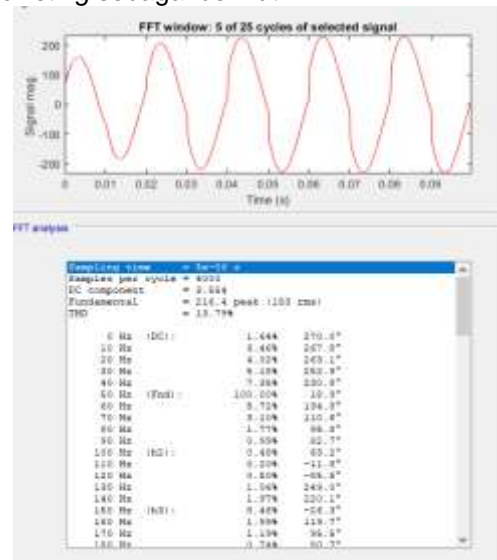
FFT window: 5 of 25 cycles of selected signal

200
100
0
-100
-200
Signal mag.
0 0.01 0.02 0.03 0.04 0.05 0.06 0.07 0.08 0.09
Time (s)

FFT analysis

Sampling time = 5e-06 s
Samples per cycle = 4000
DC component = 3.564
Fundamental = 216.4 peak (153 rms)
THD = 13.79%

| | | | |
|---|---|---|---|
| 0 Hz | (DC): | 1.64% | 270.0° |
| 10 Hz | | 4.44% | 267.9° |
| 20 Hz | | 4.32% | 263.1° |
| 30 Hz | | 5.18% | 252.9° |
| 40 Hz | | 7.36% | 230.9° |
| 50 Hz | (Fnd): | 100.00% | 10.9° |
| 60 Hz | | 5.72% | 154.5° |
| 70 Hz | | 3.10% | 110.6° |
| 80 Hz | | 1.77% | 96.8° |
| 90 Hz | | 0.59% | 82.7° |
| 100 Hz | (h2): | 0.46% | 65.2° |
| 110 Hz | | 0.20% | -11.5° |
| 120 Hz | | 0.60% | -55.8° |
| 130 Hz | | 1.06% | 249.0° |
| 140 Hz | | 1.57% | 220.1° |
| 150 Hz | (h3): | 8.48% | -16.3° |
| 160 Hz | | 1.58% | 119.7° |
| 170 Hz | | 1.19% | 96.9° |
| 180 Hz | | 0.74% | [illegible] |